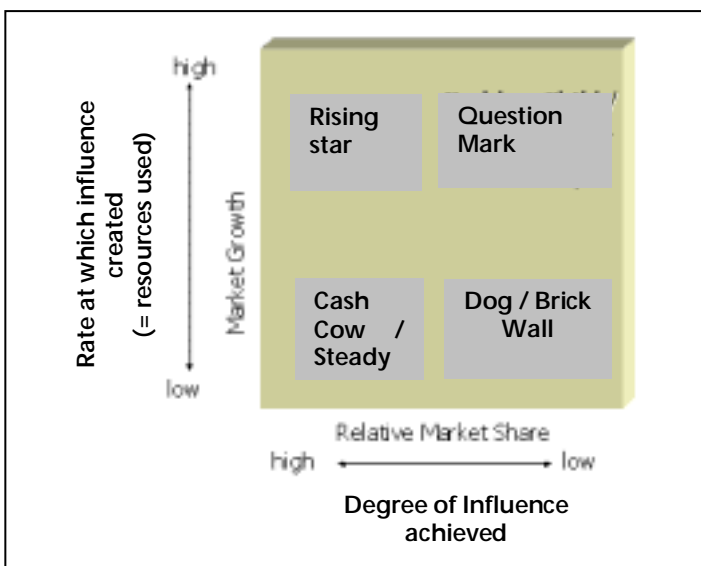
high

Rate at which influence created
(= resources used)

Market Growth

low

Rising star

Question Mark

Cash Cow / Steady

Dog / Brick Wall

Relative Market Share

high low

Degree of Influence achieved